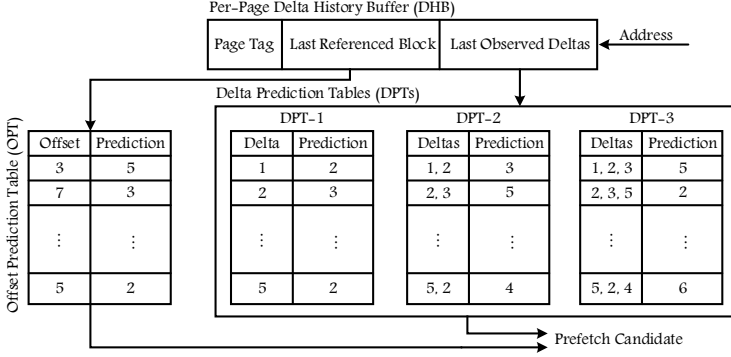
Per-Page Delta History Buffer (DHB)

| Page Tag | Last Referenced Block | Last Observed Deltas |
|---|---|---|

Address

Delta Prediction Tables (DPTs)

Offset Prediction Table (OPT)

| Offset | Prediction |
|---|---|
| 3 | 5 |
| 7 | 3 |
| ⋮ | ⋮ |
| 5 | 2 |

DPT-1

| Delta | Prediction |
|---|---|
| 1 | 2 |
| 2 | 3 |
| ⋮ | ⋮ |
| 5 | 2 |

DPT-2

| Deltas | Prediction |
|---|---|
| 1, 2 | 3 |
| 2, 3 | 5 |
| ⋮ | ⋮ |
| 5, 2 | 4 |

DPT-3

| Deltas | Prediction |
|---|---|
| 1, 2, 3 | 5 |
| 2, 3, 5 | 2 |
| ⋮ | ⋮ |
| 5, 2, 4 | 6 |

Prefetch Candidate